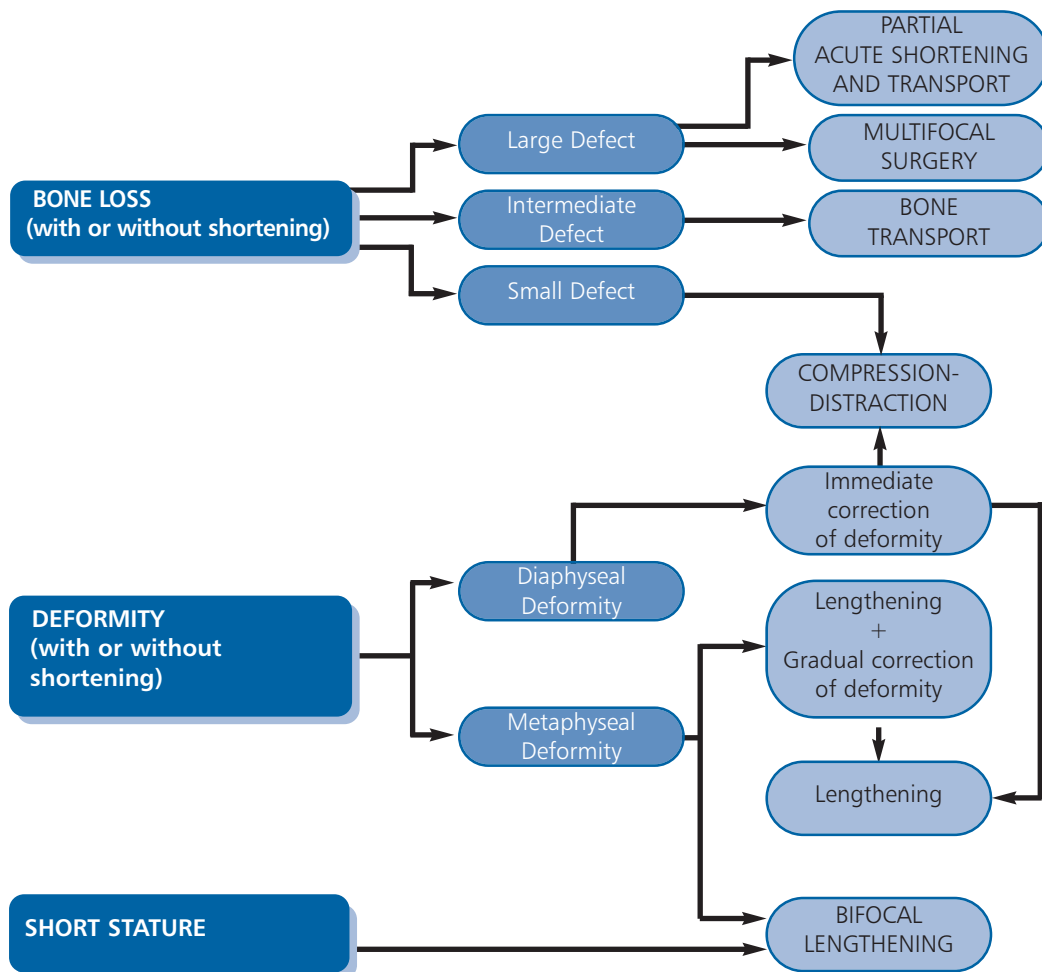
BONE LOSS
(with or without shortening)

Large Defect

Intermediate Defect

Small Defect

PARTIAL ACUTE SHORTENING AND TRANSPORT

MULTIFOCAL SURGERY

BONE TRANSPORT

COMPRESSION-DISTRACTION

DEFORMITY
(with or without shortening)

Diaphyseal Deformity

Metaphyseal Deformity

Immediate correction of deformity

Lengthening
+
Gradual correction of deformity

Lengthening

SHORT STATURE

BIFOCAL LENGTHENING